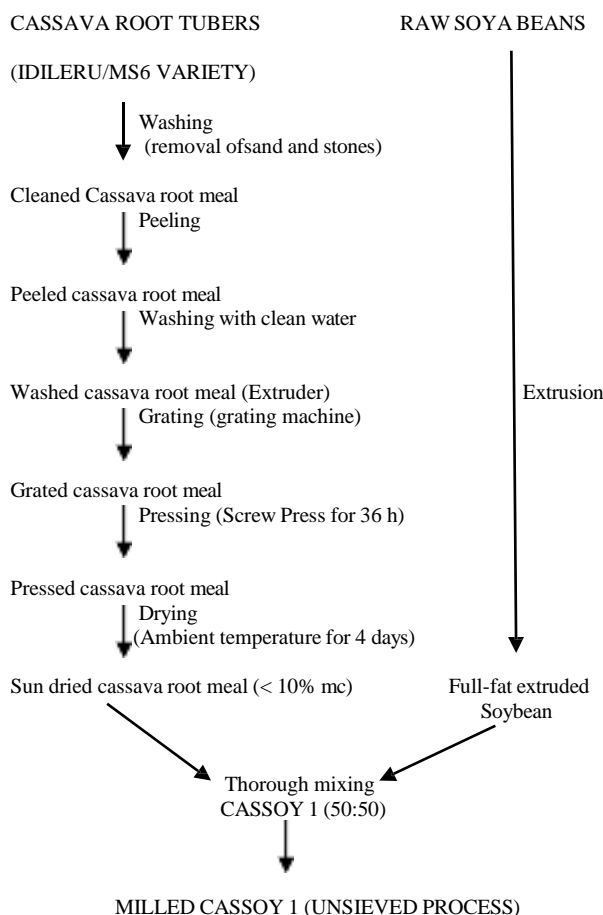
CASSAVA ROOT TUBERS

(IDILERU/MS6 VARIETY)

Washing (removal ofsand and stones)

Cleaned Cassava root meal

Peeling

Peeled cassava root meal

Washing with clean water

Washed cassava root meal (Extruder)

Grating (grating machine)

Grated cassava root meal

Pressing (Screw Press for 36 h)

Pressed cassava root meal

Drying (Ambient temperature for 4 days)

Sun dried cassava root meal (< 10% mc)

RAW SOYA BEANS

Extrusion

Full-fat extruded Soybean

Thorough mixing CASSOY 1 (50:50)

MILLED CASSOY 1 (UNSIEVED PROCESS)